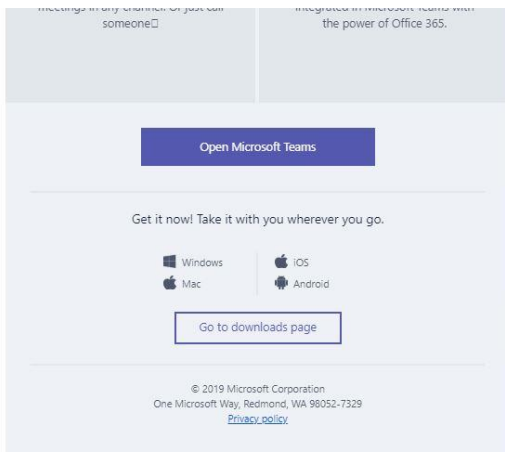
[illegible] someone□

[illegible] the power of Office 365.

Open Microsoft Teams

Get it now! Take it with you wherever you go.

Windows
Mac

iOS
Android

Go to downloads page

© 2019 Microsoft Corporation
One Microsoft Way, Redmond, WA 98052-7329
Privacy policy